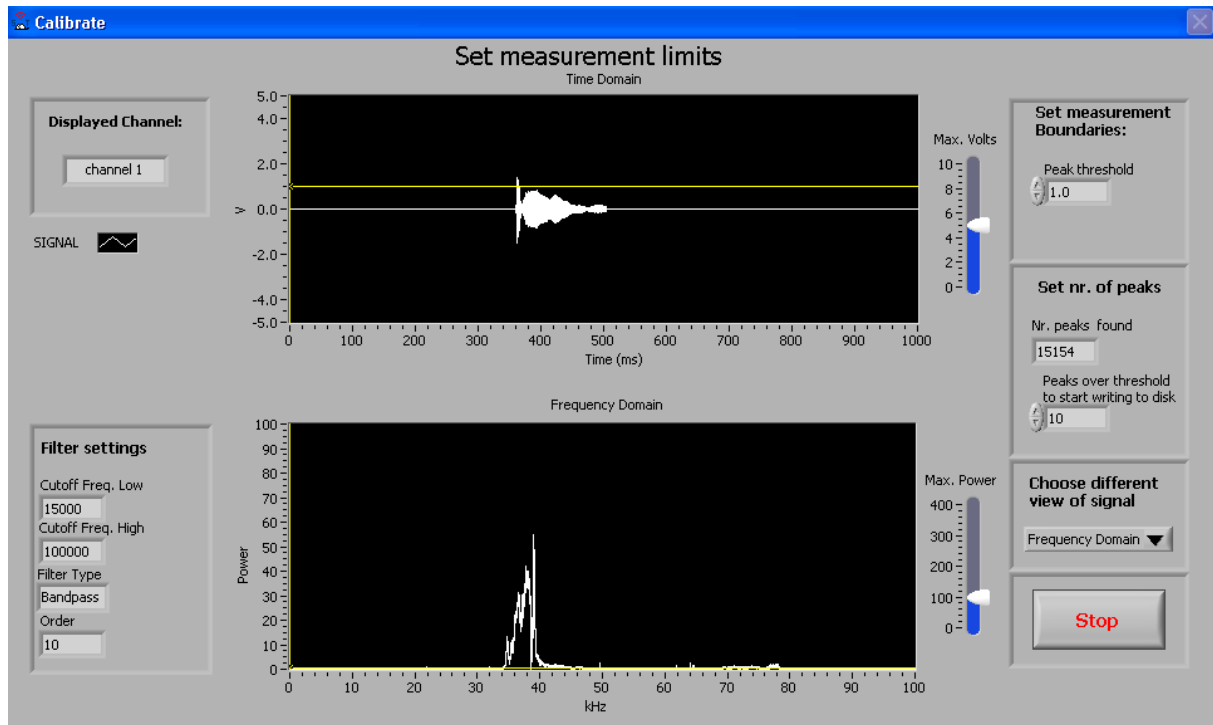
Calibrate

Set measurement limits

Displayed Channel:
channel 1

SIGNAL

Time Domain

5.0
4.0
2.0
0.0
-2.0
-4.0
-5.0
V

0 100 200 300 400 500 600 700 800 900 1000
Time (ms)

Max. Volts
10
8
6
4
2
0

Set measurement Boundaries:
Peak threshold
1.0

Set nr. of peaks
Nr. peaks found
15154
Peaks over threshold to start writing to disk
10

Filter settings
Cutoff Freq. Low
15000
Cutoff Freq. High
100000
Filter Type
Bandpass
Order
10

Frequency Domain

100
90
80
70
60
50
40
30
20
10
0
Power

0 10 20 30 40 50 60 70 80 90 100
kHz

Max. Power
400
300
200
100
0

Choose different view of signal
Frequency Domain

Stop